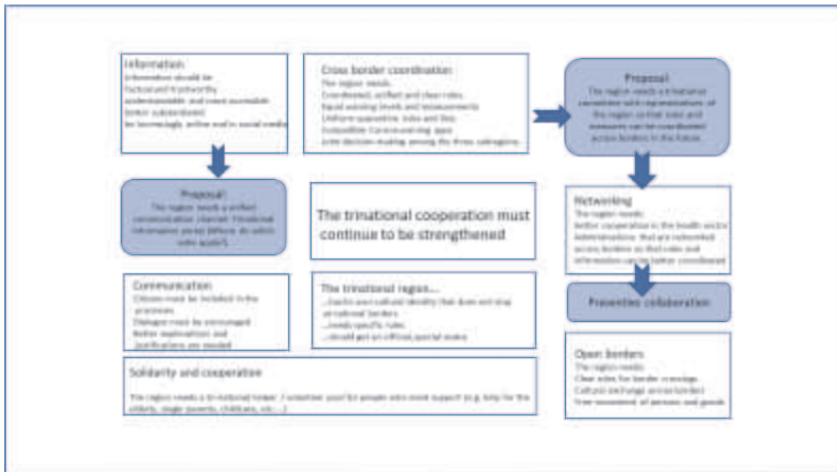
Information
Information should be factual and trustworthy
understandable and more accessible
better coordinated
be increasingly online and in social media

Cross border coordination
The region needs:
Coordinated, unified and clear rules
Equal warning levels and measurements
Uniform quarantine rules and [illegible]
Compatible Corona warning apps
Joint decision-making among the three subregions

Proposal
The region needs a trinational committee with representatives of the region so that rules and measures can be coordinated across borders in the future.

Proposal
The region needs a unified communication channel: Trinational information portal (Where do which rules apply?)

The trinational cooperation must continue to be strengthened

Networking
The region needs:
Better cooperation in the health sector
Administrations that are networked across borders so that rules and information can be better coordinated

Prevention collaboration

Communication
Citizens must be included in the processes
Dialogue must be encouraged
Better explanations and justifications are needed

The trinational region...
...has its own cultural identity that does not stop at national borders
...needs specific rules
...should get an official special status

Open borders
The region needs:
Clear rules for border crossings
Cultural exchange across borders
Free movement of persons and goods

Solidarity and cooperation
The region needs a tri-national helper / volunteer pool for people who need support (e.g. help for the elderly, single parents, childcare, etc...)